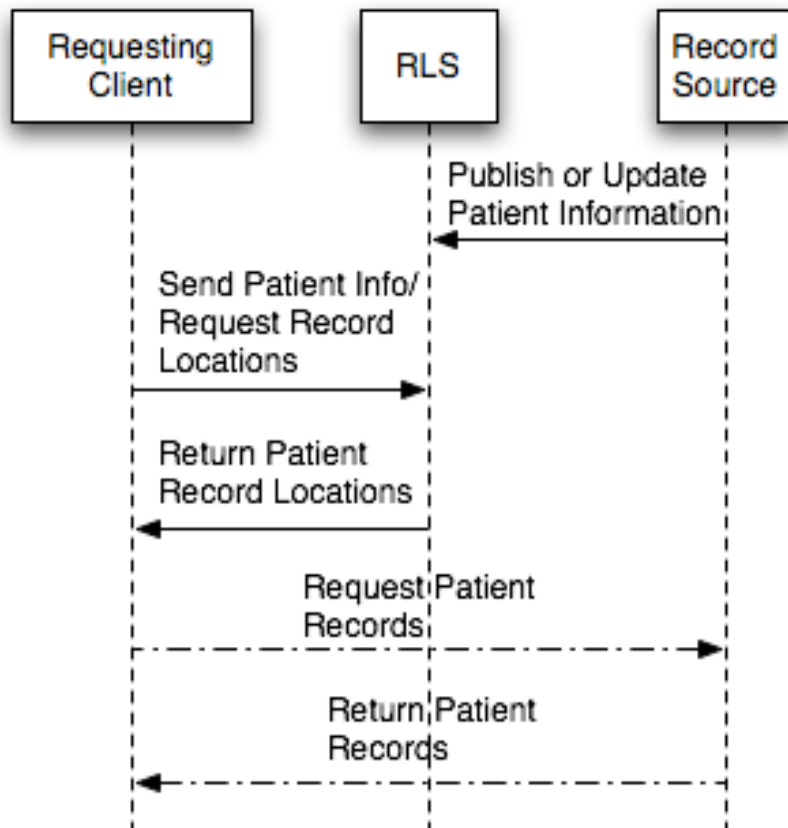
Requesting Client

RLS

Record Source

Publish or Update Patient Information

Send Patient Info/ Request Record Locations

Return Patient Record Locations

Request Patient Records

Return Patient Records